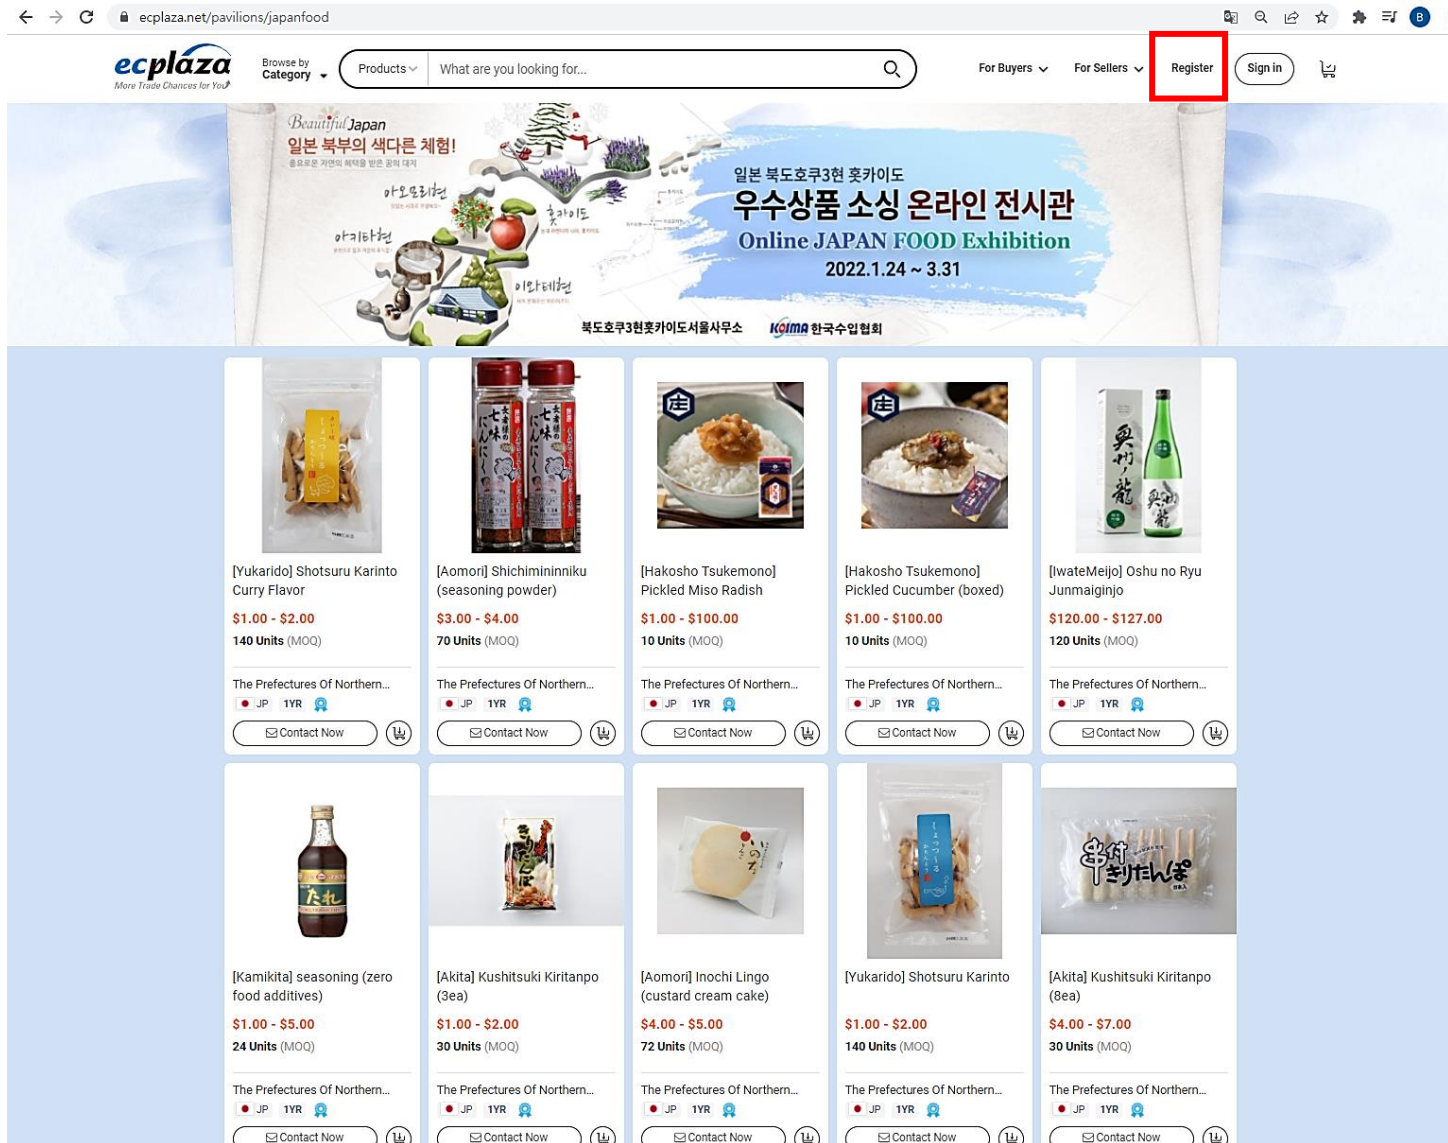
ecplaza.net/pavilions/japanfood

ecplaza
More Trade Chances for You

Browse by Category

Products

What are you looking for...

For Buyers

For Sellers

Register

Sign in

Beautiful Japan
일본 북부의 색다른 체험!

아오모리현
아키타현
홋카이도
이와테현

일본 북도호쿠3현 홋카이도
우수상품 소싱 온라인 전시관
Online JAPAN FOOD Exhibition
2022.1.24 ~ 3.31

북도호쿠3현홋카이도서울사무소
KOIMA 한국수입협회

[Yukarido] Shotsuru Karinto Curry Flavor
$1.00 - $2.00
140 Units (MOQ)
The Prefectures Of Northern...
JP 1YR
Contact Now

[Aomori] Shichimininniku (seasoning powder)
$3.00 - $4.00
70 Units (MOQ)
The Prefectures Of Northern...
JP 1YR
Contact Now

[Hakosho Tsukemono] Pickled Miso Radish
$1.00 - $100.00
10 Units (MOQ)
The Prefectures Of Northern...
JP 1YR
Contact Now

[Hakosho Tsukemono] Pickled Cucumber (boxed)
$1.00 - $100.00
10 Units (MOQ)
The Prefectures Of Northern...
JP 1YR
Contact Now

[IwateMeijo] Oshu no Ryu Junmaiginjo
$120.00 - $127.00
120 Units (MOQ)
The Prefectures Of Northern...
JP 1YR
Contact Now

[Kamikita] seasoning (zero food additives)
$1.00 - $5.00
24 Units (MOQ)
The Prefectures Of Northern...
JP 1YR
Contact Now

[Akita] Kushitsuki Kiritanpo (3ea)
$1.00 - $2.00
30 Units (MOQ)
The Prefectures Of Northern...
JP 1YR
Contact Now

[Aomori] Inochi Lingo (custard cream cake)
$4.00 - $5.00
72 Units (MOQ)
The Prefectures Of Northern...
JP 1YR
Contact Now

[Yukarido] Shotsuru Karinto
$1.00 - $2.00
140 Units (MOQ)
The Prefectures Of Northern...
JP 1YR
Contact Now

[Akita] Kushitsuki Kiritanpo (8ea)
$4.00 - $7.00
30 Units (MOQ)
The Prefectures Of Northern...
JP 1YR
Contact Now